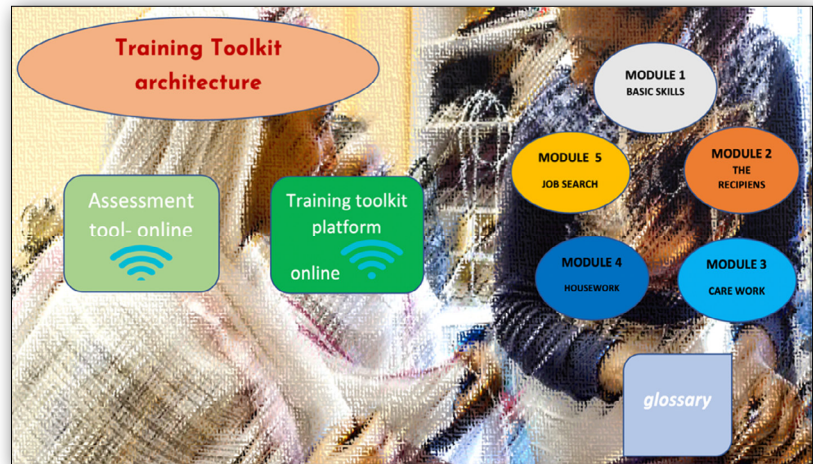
Training Toolkit architecture

Assessment tool- online

Training toolkit platform online

MODULE 1
BASIC SKILLS

MODULE 2
THE RECIPIENS

MODULE 3
CARE WORK

MODULE 4
HOUSEWORK

MODULE 5
JOB SEARCH

glossary